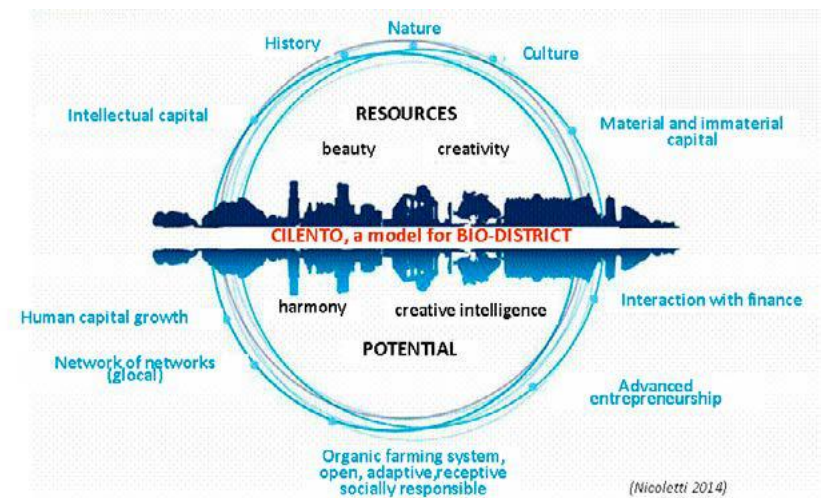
History

Nature

Culture

Intellectual capital

RESOURCES

Material and immaterial capital

beauty

creativity

CILENTO, a model for BIO-DISTRICT

harmony

creative intelligence

Interaction with finance

Human capital growth

POTENTIAL

Network of networks (glocal)

Advanced entrepreneurship

Organic farming system, open, adaptive,receptive socially responsible

(Nicoletti 2014)